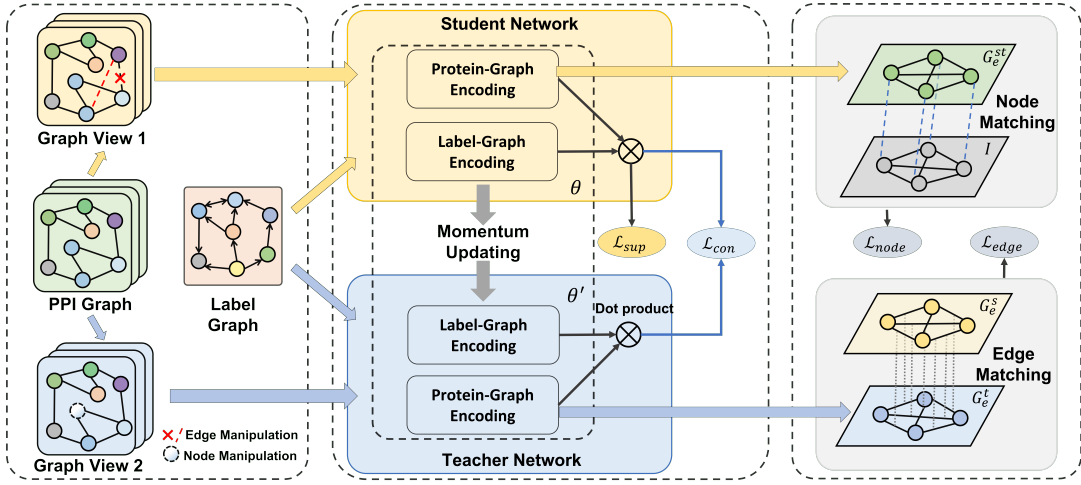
Graph View 1

PPI Graph

Label Graph

Graph View 2

Edge Manipulation

Node Manipulation

Student Network

Protein-Graph Encoding

Label-Graph Encoding

$\theta$

Momentum Updating

$\theta'$

Dot product

Label-Graph Encoding

Protein-Graph Encoding

Teacher Network

$\mathcal{L}_{sup}$

$\mathcal{L}_{con}$

$G_e^{st}$

Node Matching

$I$

$\mathcal{L}_{node}$

$\mathcal{L}_{edge}$

$G_e^{s}$

Edge Matching

$G_e^{t}$